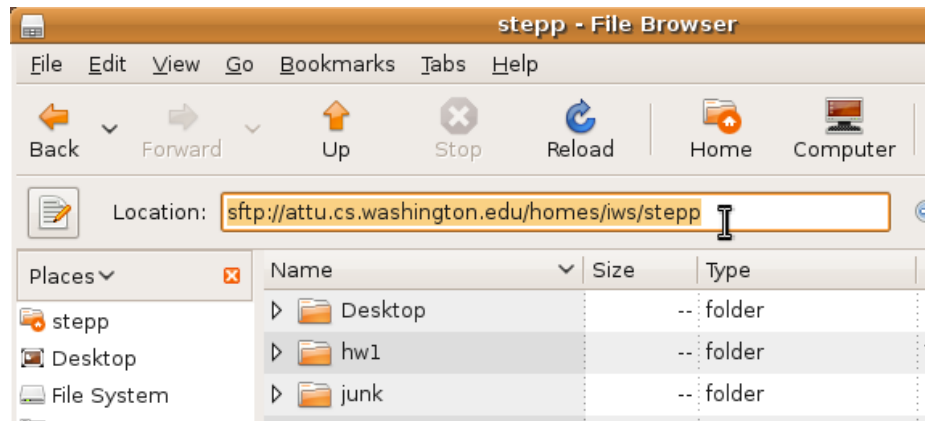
stepp - File Browser

File Edit View Go Bookmarks Tabs Help

Back Forward Up Stop Reload Home Computer

Location: sftp://attu.cs.washington.edu/homes/iws/stepp

Places

stepp
Desktop
File System

| Name | Size | Type |
|---|---|---|
| Desktop | -- | folder |
| hw1 | -- | folder |
| junk | -- | folder |